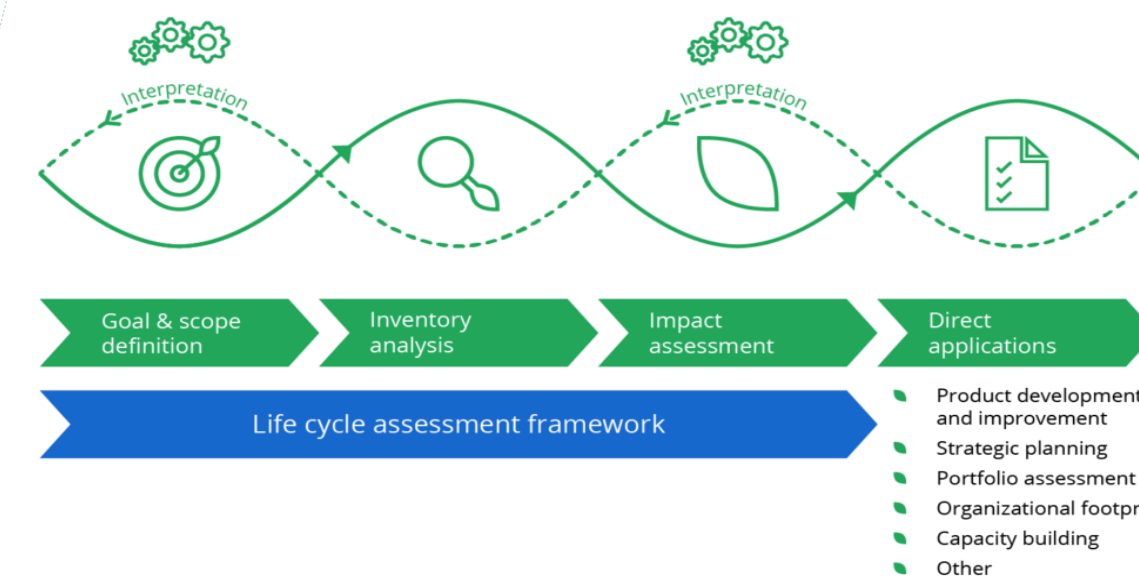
Interpretation

Interpretation

Goal & scope definition

Inventory analysis

Impact assessment

Direct applications

Life cycle assessment framework

- Product development and improvement
- Strategic planning
- Portfolio assessment
- Organizational footpr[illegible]
- Capacity building
- Other